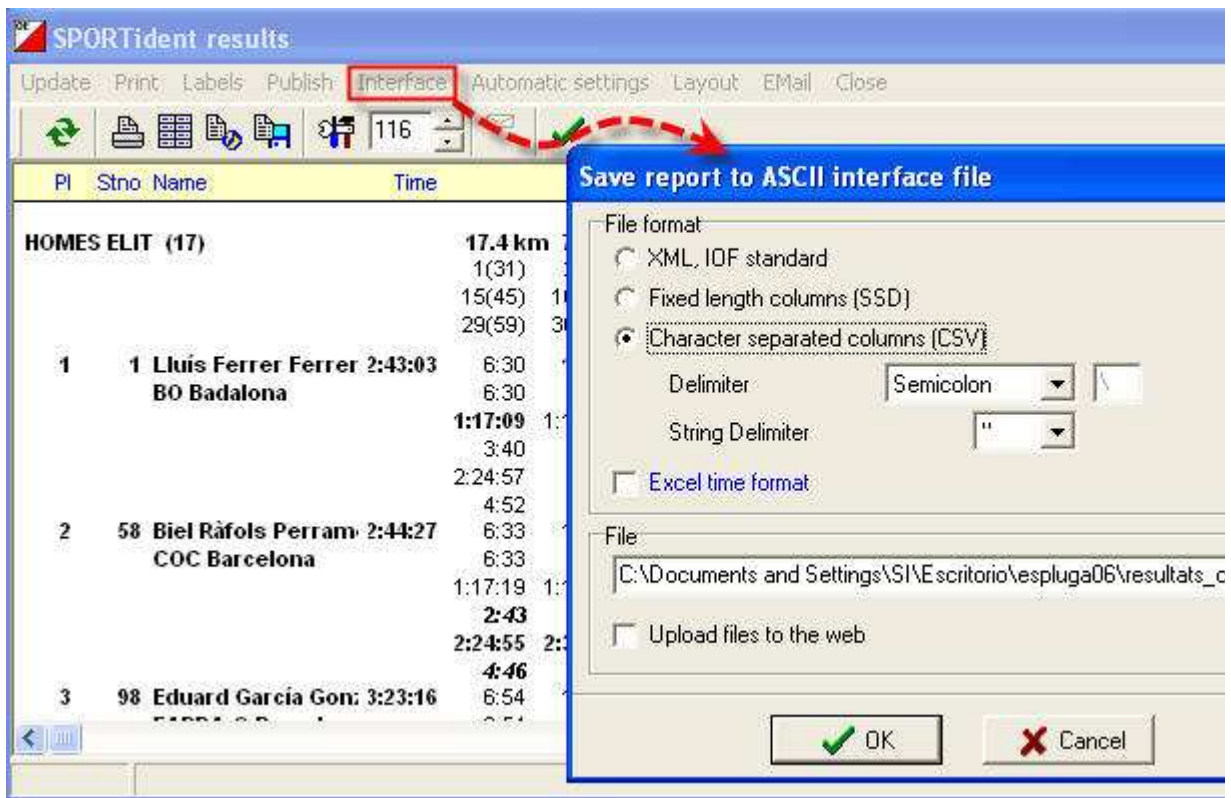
SPORTident results

Update Print Labels Publish Interface Automatic settings Layout EMail Close

116

Pl Stno Name Time

HOMES ELIT (17)

17.4 km
1(31)
15(45)
29(59)

1 1 Lluís Ferrer Ferrer 2:43:03
BO Badalona

6:30
6:30
1:17:09
3:40
2:24:57
4:52

2 58 Biel Ràfols Perram 2:44:27
COC Barcelona

6:33
6:33
1:17:19
2:43
2:24:55
4:46

3 98 Eduard García Gon: 3:23:16

6:54

Save report to ASCII interface file

File format

XML, IOF standard

Fixed length columns (SSD)

Character separated columns (CSV)

Delimiter Semicolon \

String Delimiter "

Excel time format

File

C:\Documents and Settings\SI\Escritorio\espluga06\resultats_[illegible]

Upload files to the web

OK

Cancel